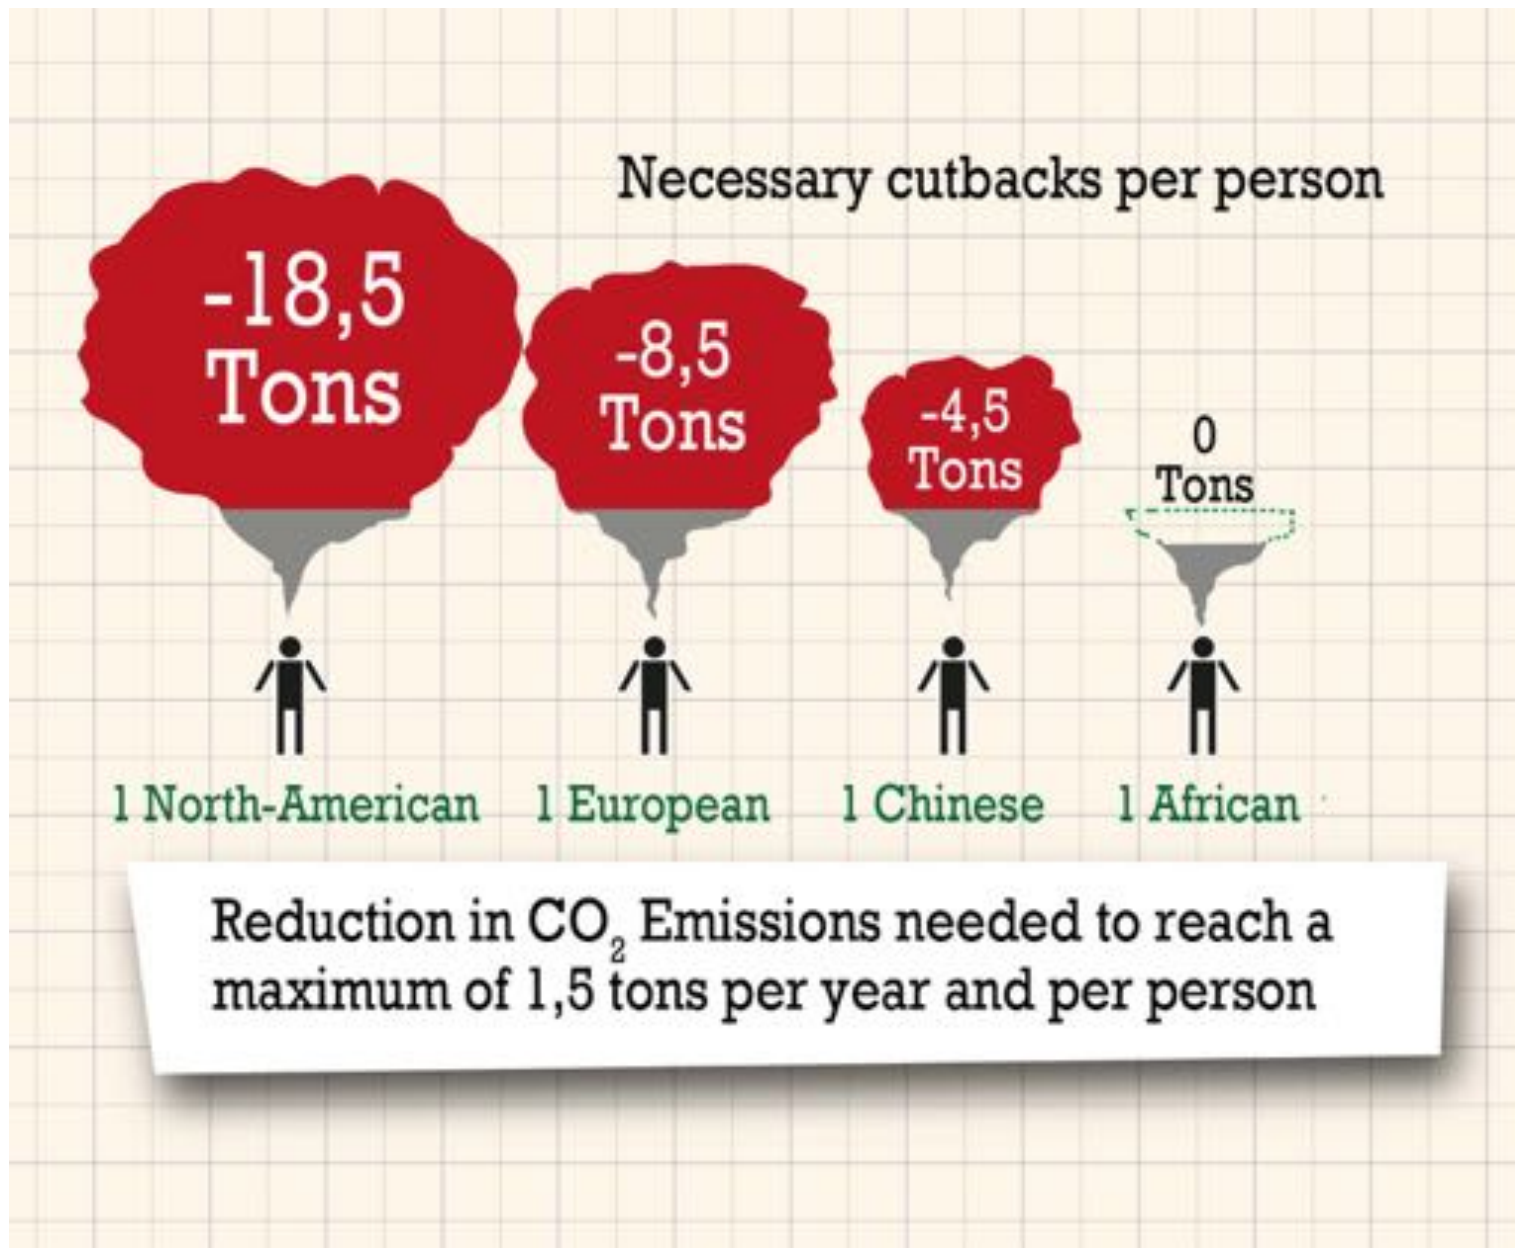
Necessary cutbacks per person

-18,5 Tons

-8,5 Tons

-4,5 Tons

0 Tons

1 North-American

1 European

1 Chinese

1 African

Reduction in $CO_2$ Emissions needed to reach a maximum of 1,5 tons per year and per person